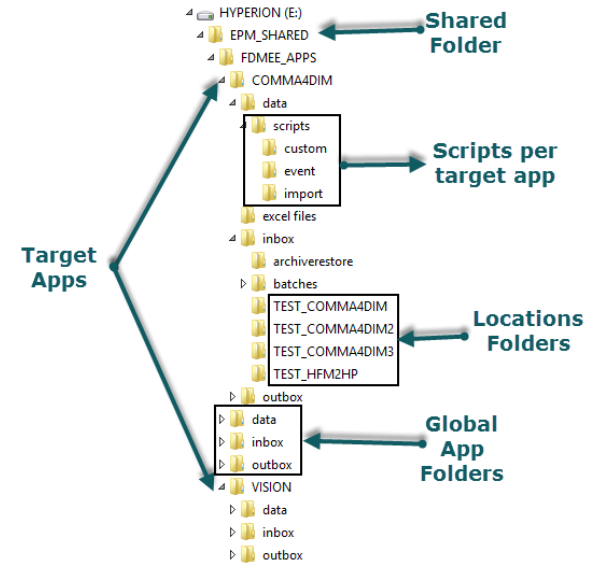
HYPERION (E:)
EPM_SHARED
FDMEE_APPS
COMMA4DIM
data
scripts
custom
event
import
excel files
inbox
archiverestore
batches
TEST_COMMA4DIM
TEST_COMMA4DIM2
TEST_COMMA4DIM3
TEST_HFM2HP
outbox
data
inbox
outbox
VISION
data
inbox
outbox

Shared Folder

Scripts per target app

Target Apps

Locations Folders

Global App Folders